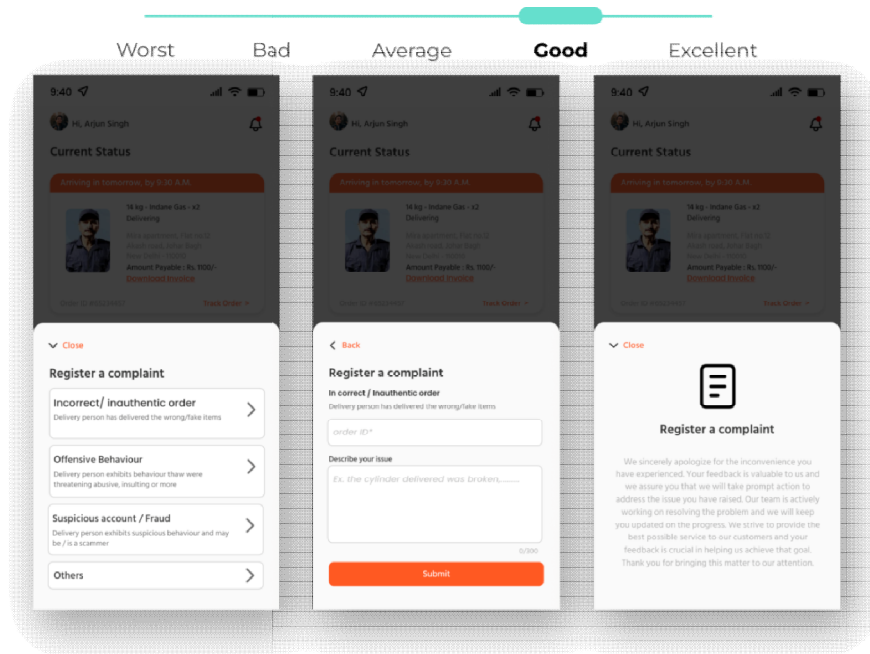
Worst Bad Average Good Excellent

9:40

Hi, Arjun Singh

Current Status

Arriving in tomorrow, by 9:30 A.M.

14 kg - Indane Gas - x2
Delivering

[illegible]

Amount Payable : Rs. 1100/-
Download Invoice

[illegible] Track Order

Close

Register a complaint

Incorrect / Inauthentic order
Delivery person has delivered the wrong/fake items

Offensive Behaviour
Delivery person exhibits behaviour thaw were threatening abusive, insulting or more

Suspicious account / Fraud
Delivery person exhibits suspicious behaviour and may be / is a scammer

Others

9:40

Hi, Arjun Singh

Current Status

Arriving in tomorrow, by 9:30 A.M.

14 kg - Indane Gas - x2
Delivering

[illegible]

Amount Payable : Rs. 1100/-
Download Invoice

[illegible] Track Order

Back

Register a complaint

In correct / Inauthentic order
Delivery person has delivered the wrong/fake items

order ID*

Describe your issue

Ex. the cylinder delivered was broken,.......

0/300

Submit

9:40

Hi, Arjun Singh

Current Status

Arriving in tomorrow, by 9:30 A.M.

14 kg - Indane Gas - x2
Delivering

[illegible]

Amount Payable : Rs. 1100/-
Download Invoice

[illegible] Track Order

Close

Register a complaint

We sincerely apologize for the inconvenience you have experienced. Your feedback is valuable to us and we assure you that we will take prompt action to address the issue you have raised. Our team is actively working on resolving the problem and we will keep you updated on the progress. We strive to provide the best possible service to our customers and your feedback is crucial in helping us achieve that goal. Thank you for bringing this matter to our attention.